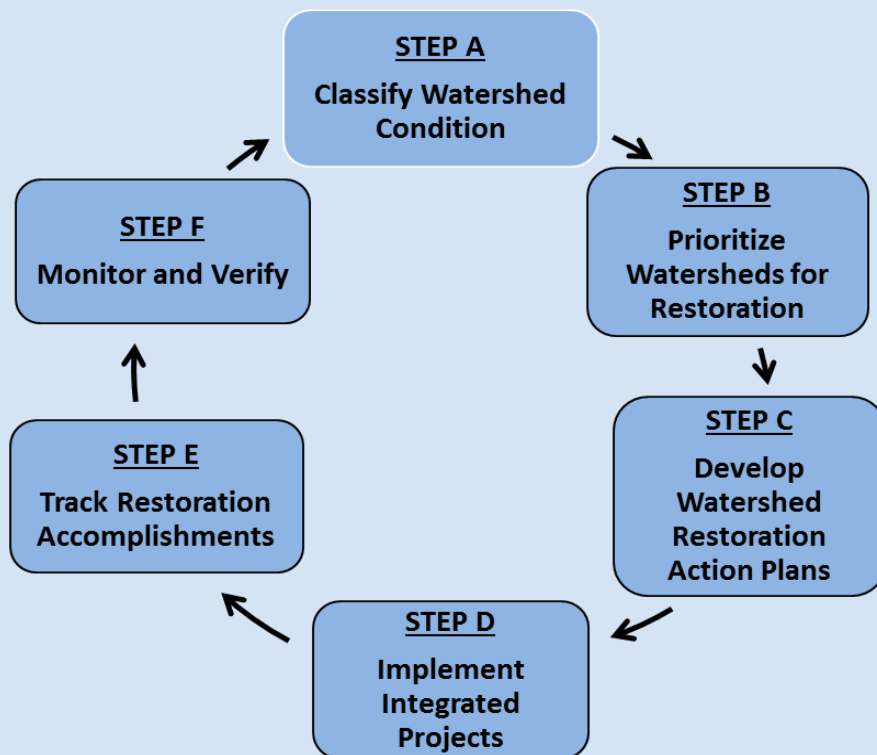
STEP A
Classify Watershed Condition

STEP B
Prioritize Watersheds for Restoration

STEP C
Develop Watershed Restoration Action Plans

STEP D
Implement Integrated Projects

STEP E
Track Restoration Accomplishments

STEP F
Monitor and Verify